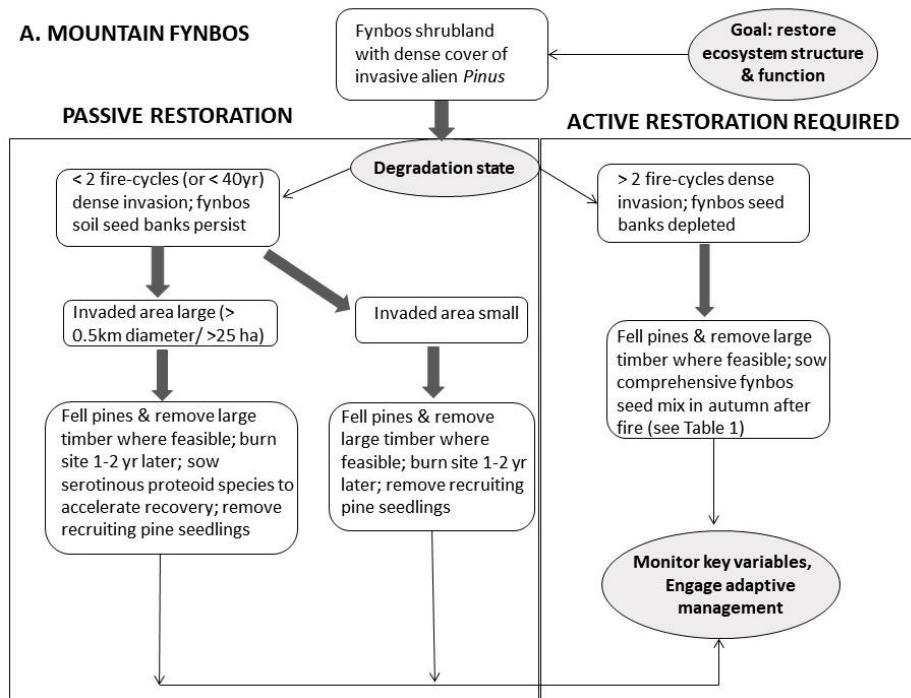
A. MOUNTAIN FYNBOS

Fynbos shrubland with dense cover of invasive alien *Pinus*

Goal: restore ecosystem structure & function

PASSIVE RESTORATION

ACTIVE RESTORATION REQUIRED

Degradation state

< 2 fire-cycles (or < 40yr) dense invasion; fynbos soil seed banks persist

> 2 fire-cycles dense invasion; fynbos seed banks depleted

Invaded area large (> 0.5km diameter/ >25 ha)

Invaded area small

Fell pines & remove large timber where feasible; sow comprehensive fynbos seed mix in autumn after fire (see Table 1)

Fell pines & remove large timber where feasible; burn site 1-2 yr later; sow serotinous proteoid species to accelerate recovery; remove recruiting pine seedlings

Fell pines & remove large timber where feasible; burn site 1-2 yr later; remove recruiting pine seedlings

Monitor key variables, Engage adaptive management